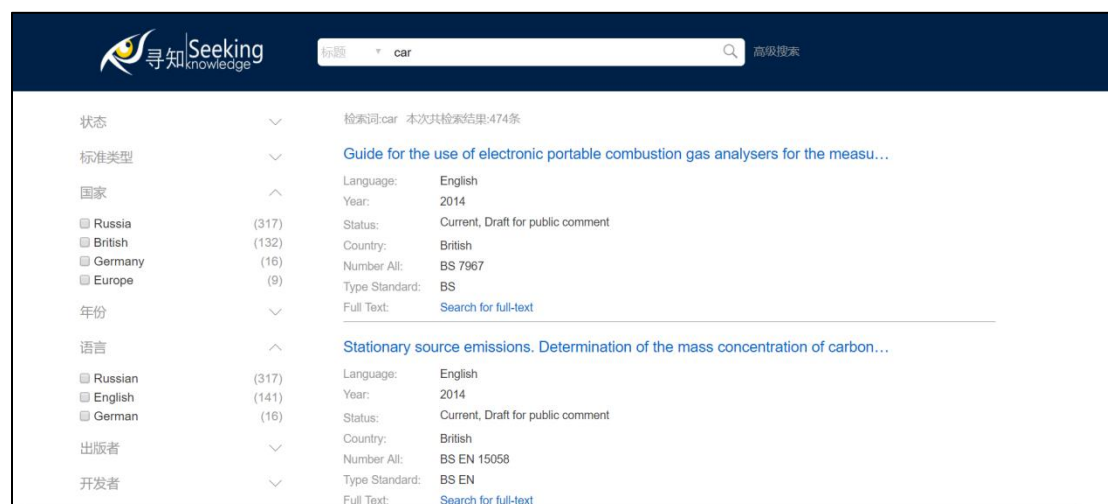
寻知 Seeking knowledge

标题 car

高级搜索

状态

标准类型

国家

Russia (317)
British (132)
Germany (16)
Europe (9)

年份

语言

Russian (317)
English (141)
German (16)

出版者

开发者

检索词:car 本次共检索结果:474条

Guide for the use of electronic portable combustion gas analysers for the measu…

Language: English
Year: 2014
Status: Current, Draft for public comment
Country: British
Number All: BS 7967
Type Standard: BS
Full Text: Search for full-text

Stationary source emissions. Determination of the mass concentration of carbon…

Language: English
Year: 2014
Status: Current, Draft for public comment
Country: British
Number All: BS EN 15058
Type Standard: BS EN
Full Text: Search for full-text